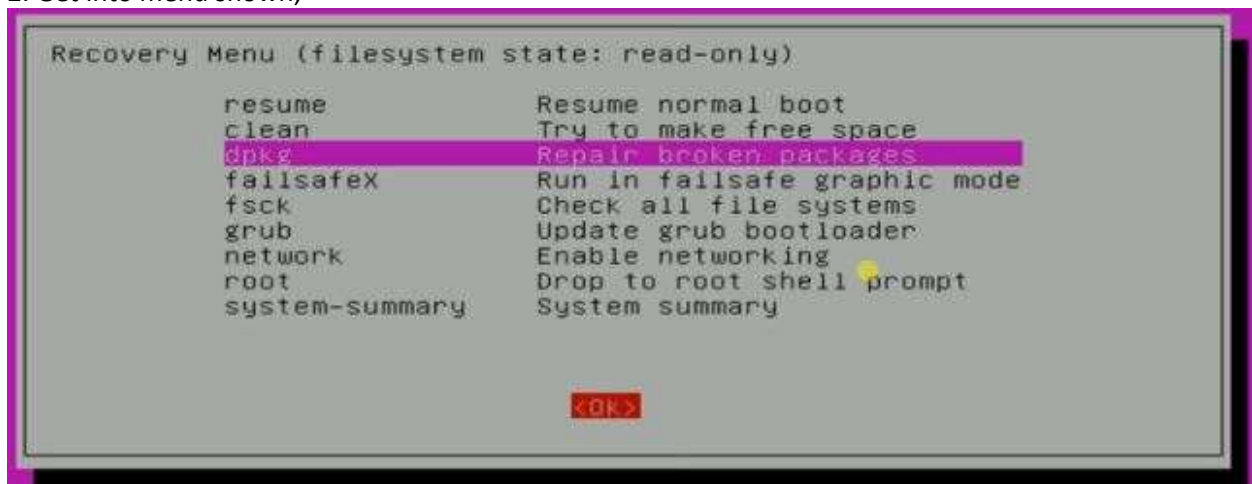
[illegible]

Recovery Menu (filesystem state: read-only)

| | |
|---|---|
| resume | Resume normal boot |
| clean | Try to make free space |
| dpkg | Repair broken packages |
| failsafeX | Run in failsafe graphic mode |
| fsck | Check all file systems |
| grub | Update grub bootloader |
| network | Enable networking |
| root | Drop to root shell prompt |
| system-summary | System summary |

<Ok>